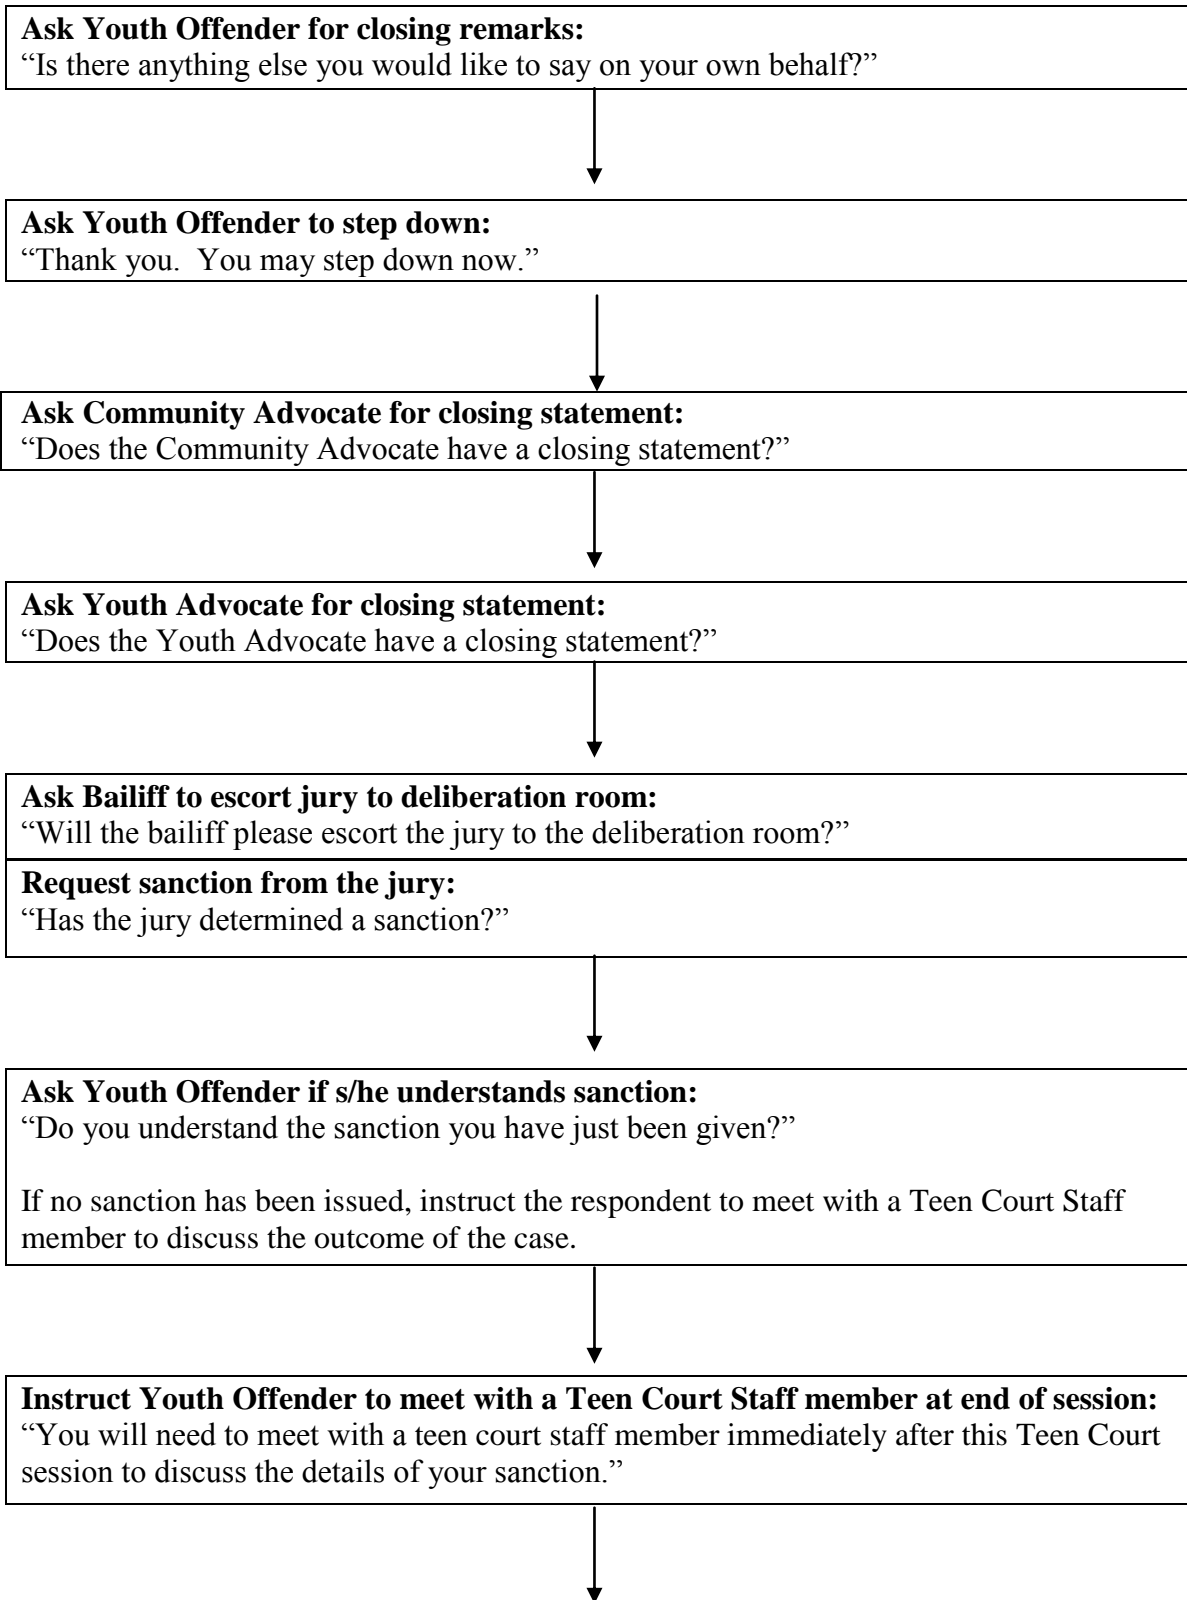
**Ask Youth Offender for closing remarks:**
"Is there anything else you would like to say on your own behalf?"

**Ask Youth Offender to step down:**
"Thank you. You may step down now."

**Ask Community Advocate for closing statement:**
"Does the Community Advocate have a closing statement?"

**Ask Youth Advocate for closing statement:**
"Does the Youth Advocate have a closing statement?"

**Ask Bailiff to escort jury to deliberation room:**
"Will the bailiff please escort the jury to the deliberation room?"

**Request sanction from the jury:**
"Has the jury determined a sanction?"

**Ask Youth Offender if s/he understands sanction:**
"Do you understand the sanction you have just been given?"

If no sanction has been issued, instruct the respondent to meet with a Teen Court Staff member to discuss the outcome of the case.

**Instruct Youth Offender to meet with a Teen Court Staff member at end of session:**
"You will need to meet with a teen court staff member immediately after this Teen Court session to discuss the details of your sanction."